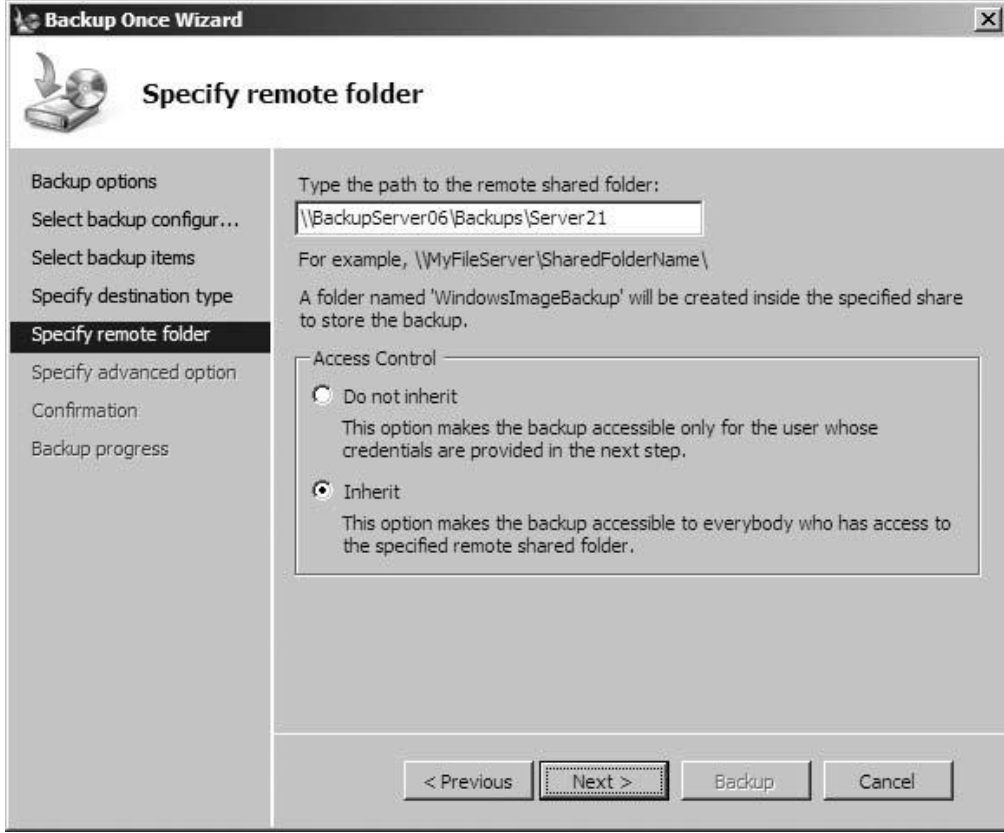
Backup Once Wizard

Specify remote folder

Backup options
Select backup configur...
Select backup items
Specify destination type
Specify remote folder
Specify advanced option
Confirmation
Backup progress

Type the path to the remote shared folder:

\\BackupServer06\Backups\Server21

For example, \\MyFileServer\SharedFolderName\

A folder named 'WindowsImageBackup' will be created inside the specified share to store the backup.

Access Control

Do not inherit

This option makes the backup accessible only for the user whose credentials are provided in the next step.

Inherit

This option makes the backup accessible to everybody who has access to the specified remote shared folder.

< Previous
Next >
Backup
Cancel